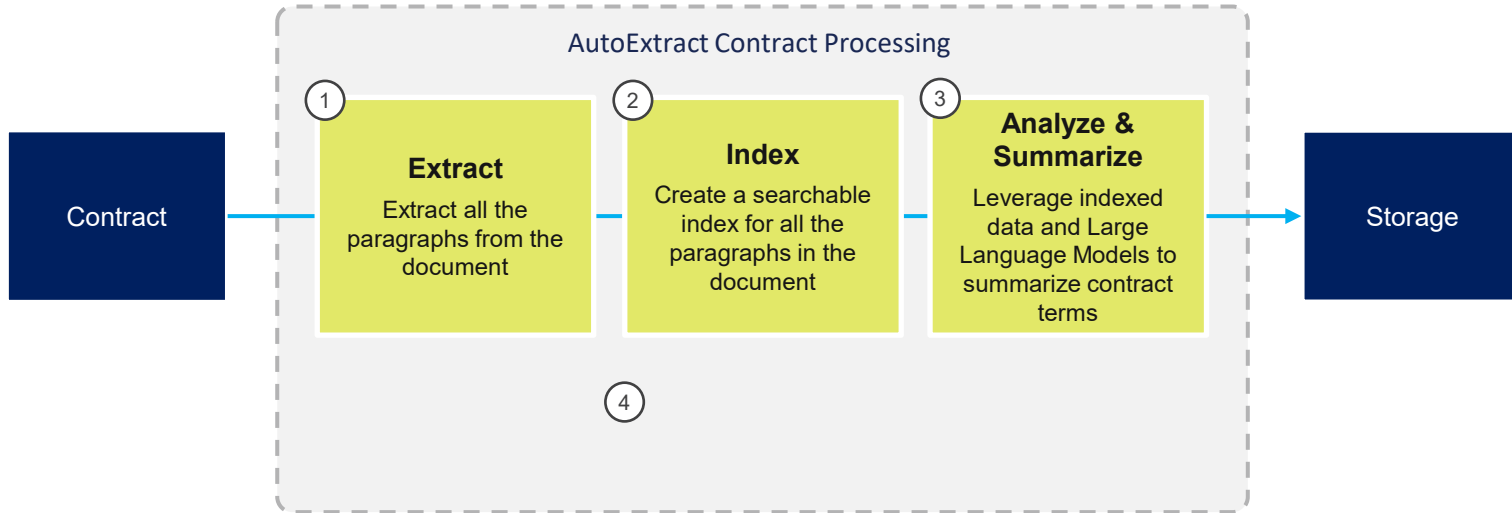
AutoExtract Contract Processing

Contract

1

Extract

Extract all the paragraphs from the document

2

Index

Create a searchable index for all the paragraphs in the document

3

Analyze & Summarize

Leverage indexed data and Large Language Models to summarize contract terms

Storage

4